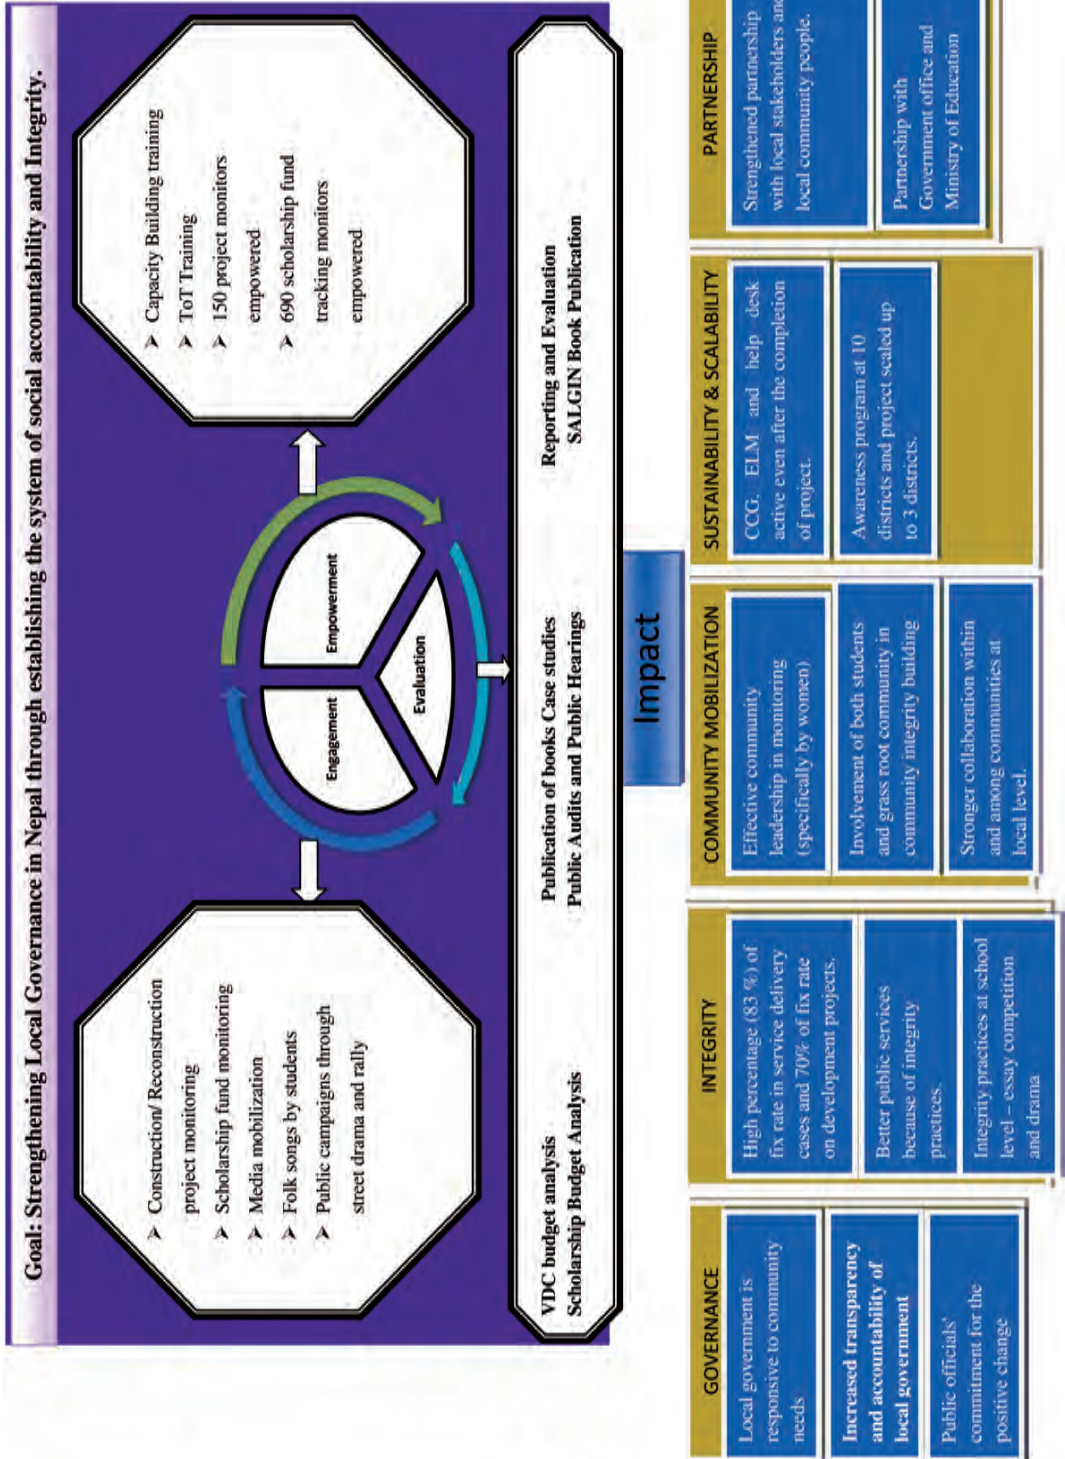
Goal: Strengthening Local Governance in Nepal through establishing the system of social accountability and Integrity.

➢ Construction/ Reconstruction project monitoring
➢ Scholarship fund monitoring
➢ Media mobilization
➢ Folk songs by students
➢ Public campaigns through street drama and rally

Engagement

Empowerment

Evaluation

➢ Capacity Building training
➢ ToT Training
➢ 150 project monitors empowered
➢ 690 scholarship fund tracking monitors empowered

VDC budget analysis
Scholarship Budget Analysis

Publication of books Case studies
Public Audits and Public Hearings

Reporting and Evaluation
SALGIN Book Publication

Impact

GOVERNANCE

Local government is responsive to community needs

Increased transparency and accountability of local government

Public officials' commitment for the positive change

INTEGRITY

High percentage (83 %) of fix rate in service delivery cases and 70% of fix rate on development projects.

Better public services because of integrity practices.

Integrity practices at school level - essay competition and drama

COMMUNITY MOBILIZATION

Effective community leadership in monitoring (specifically by women)

Involvement of both students and grass root community in community integrity building

Stronger collaboration within and among communities at local level.

SUSTAINABILITY & SCALABILITY

CCG, ELM and help desk active even after the completion of project.

Awareness program at 10 districts and project scaled up to 3 districts.

PARTNERSHIP

Strengthened partnership with local stakeholders and local community people.

Partnership with Government office and Ministry of Education